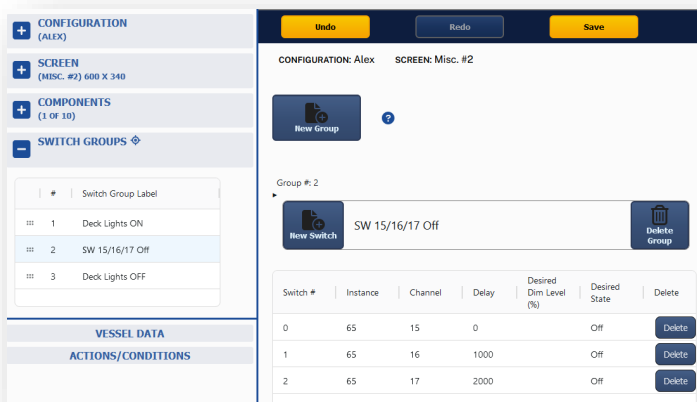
CONFIGURATION (ALEX)

SCREEN (MISC. #2) 600 X 340

COMPONENTS (1 OF 10)

SWITCH GROUPS

| # | Switch Group Label |
|---|---|
| 1 | Deck Lights ON |
| 2 | SW 15/16/17 Off |
| 3 | Deck Lights OFF |

VESSEL DATA

ACTIONS/CONDITIONS

Undo Redo Save

CONFIGURATION: Alex SCREEN: Misc. #2

New Group

?

Group #: 2

New Switch

SW 15/16/17 Off

Delete Group

| Switch # | Instance | Channel | Delay | Desired Dim Level (%) | Desired State | Delete |
|---|---|---|---|---|---|---|
| 0 | 65 | 15 | 0 | | Off | Delete |
| 1 | 65 | 16 | 1000 | | Off | Delete |
| 2 | 65 | 17 | 2000 | | Off | Delete |